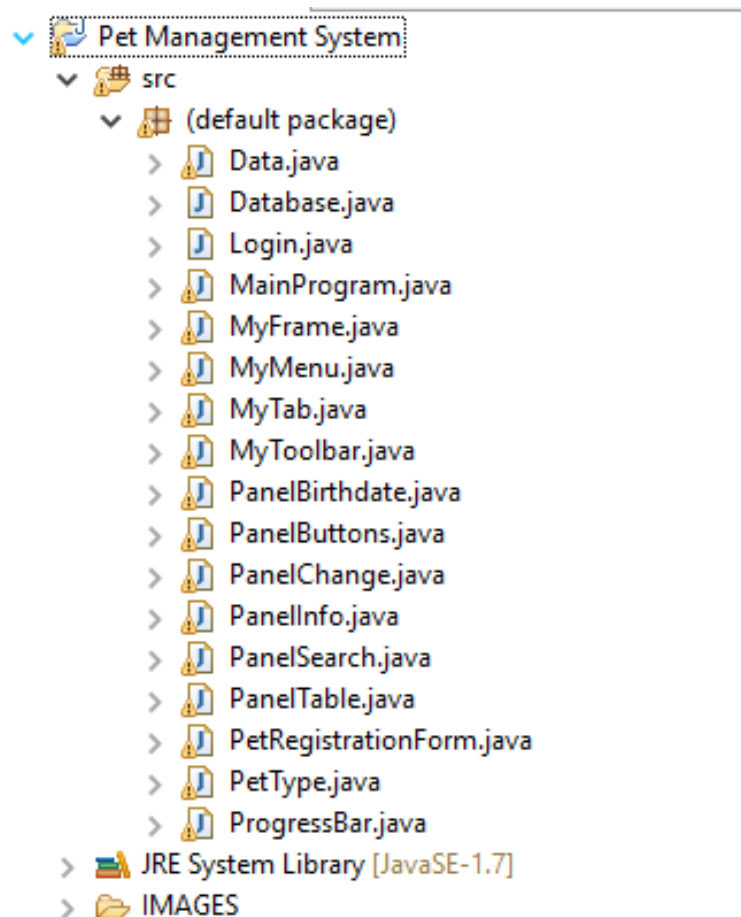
Pet Management System
src
(default package)
Data.java
Database.java
Login.java
MainProgram.java
MyFrame.java
MyMenu.java
MyTab.java
MyToolbar.java
PanelBirthdate.java
PanelButtons.java
PanelChange.java
PanelInfo.java
PanelSearch.java
PanelTable.java
PetRegistrationForm.java
PetType.java
ProgressBar.java
JRE System Library [JavaSE-1.7]
IMAGES